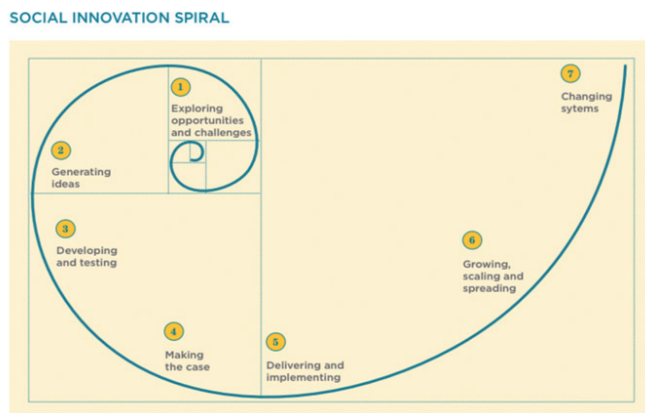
SOCIAL INNOVATION SPIRAL

1
Exploring opportunities and challenges

2
Generating ideas

3
Developing and testing

4
Making the case

5
Delivering and implementing

6
Growing, scaling and spreading

7
Changing sytems